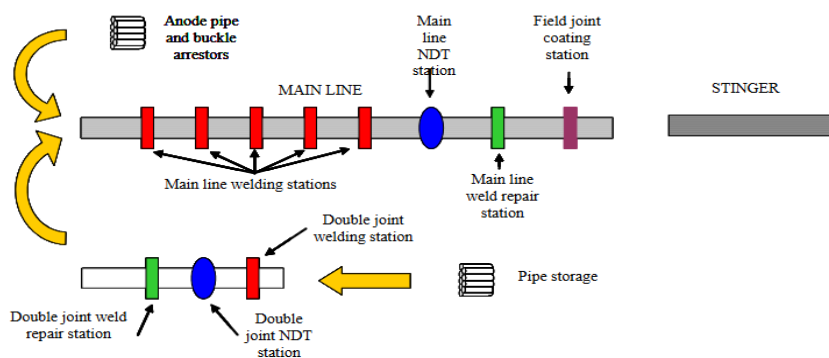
Anode pipe and buckle arrestors

Main line NDT station

Field joint coating station

MAIN LINE

STINGER

Main line welding stations

Main line weld repair station

Double joint welding station

Pipe storage

Double joint weld repair station

Double joint NDT station